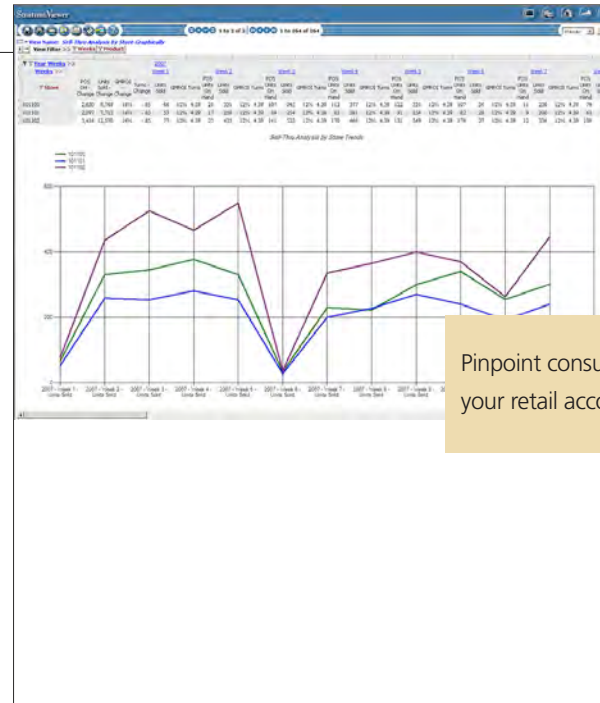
SystemsViewer

1 to 3 of 3 1 to 164 of 164

View Name: Sell-Thru Analysis by Store Graphically

View Filter >> Weeks Product

Year Weeks

Weeks

Week 1 Week 2 Week 3 Week 4 Week 5 Week 6 Week 7

Store

| Store | POS On Hand Change | Units Sold Change | GMROI Change | Turns Change | Units Sold | GMROI | Turns |
|---|---|---|---|---|---|---|---|
| 101100 | 2,820 | 8,769 | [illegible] | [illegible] | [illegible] | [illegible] | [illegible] |
| 101101 | 2,097 | 7,752 | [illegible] | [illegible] | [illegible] | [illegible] | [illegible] |
| 101102 | 3,454 | 13,598 | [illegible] | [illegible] | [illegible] | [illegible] | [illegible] |

Sell-Thru Analysis by Store Trends

101100
101101
101102

600
400
200
0

2007 - Week 1 - Units Sold
2007 - Week 2 - Units Sold
2007 - Week 3 - Units Sold
2007 - Week 4 - Units Sold
2007 - Week 5 - Units Sold
2007 - Week 6 - Units Sold
2007 - Week 7 - Units Sold
2007 - Week 8 - Units Sold
2007 - Week 9 - Units Sold

Pinpoint consu
your retail acc